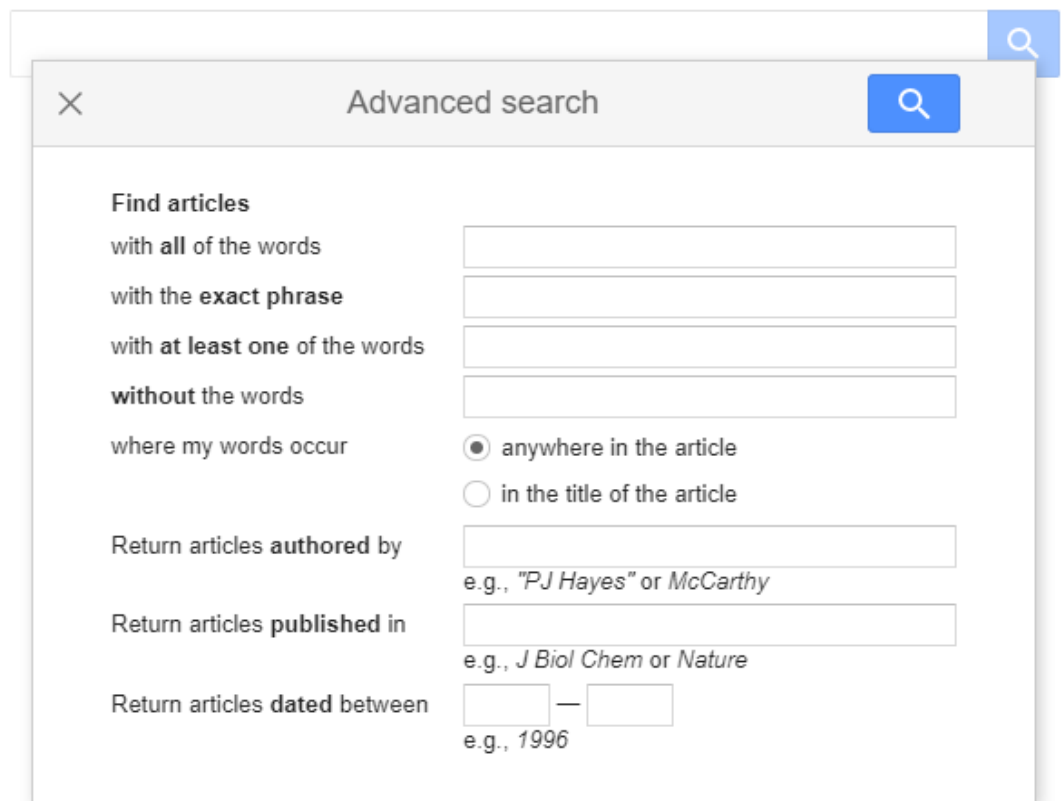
×

Advanced search

Find articles

with **all** of the words

with the **exact phrase**

with **at least one** of the words

**without** the words

where my words occur

anywhere in the article

in the title of the article

Return articles **authored** by

e.g., *"PJ Hayes"* or *McCarthy*

Return articles **published** in

e.g., *J Biol Chem* or *Nature*

Return articles **dated** between —

e.g., *1996*